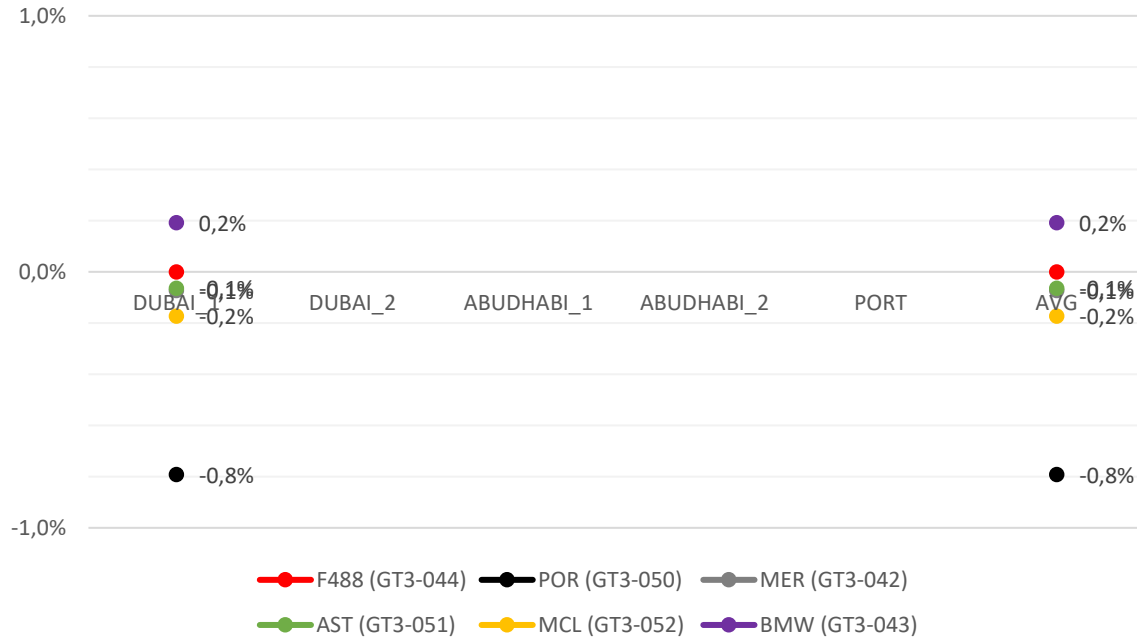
1,0%

0,0%

-1,0%

0,2%
-0,1%
-0,1%
-0,2%
-0,8%

DUBAI_1
DUBAI_2
ABUDHABI_1
ABUDHABI_2
PORT
AVG

0,2%
-0,1%
-0,1%
-0,2%
-0,8%

F488 (GT3-044)
POR (GT3-050)
MER (GT3-042)
AST (GT3-051)
MCL (GT3-052)
BMW (GT3-043)